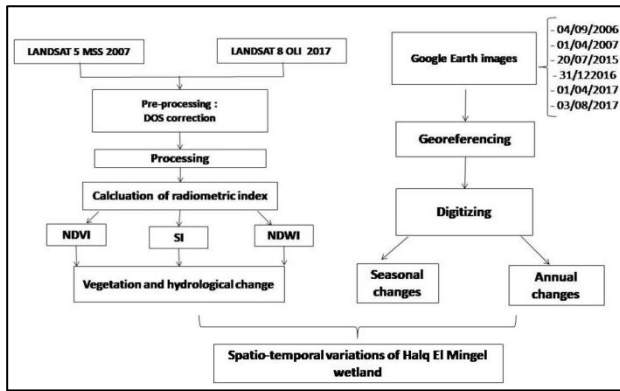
LANDSAT 5 MSS 2007

LANDSAT 8 OLI 2017

Pre-processing : DOS correction

Processing

Calculation of radiometric index

NDVI

SI

NDWI

Vegetation and hydrological change

Google Earth images

- 04/09/2006
- 01/04/2007
- 20/07/2015
- 31/122016
- 01/04/2017
- 03/08/2017

Georeferencing

Digitizing

Seasonal changes

Annual changes

Spatio-temporal variations of Halq El Mingel wetland